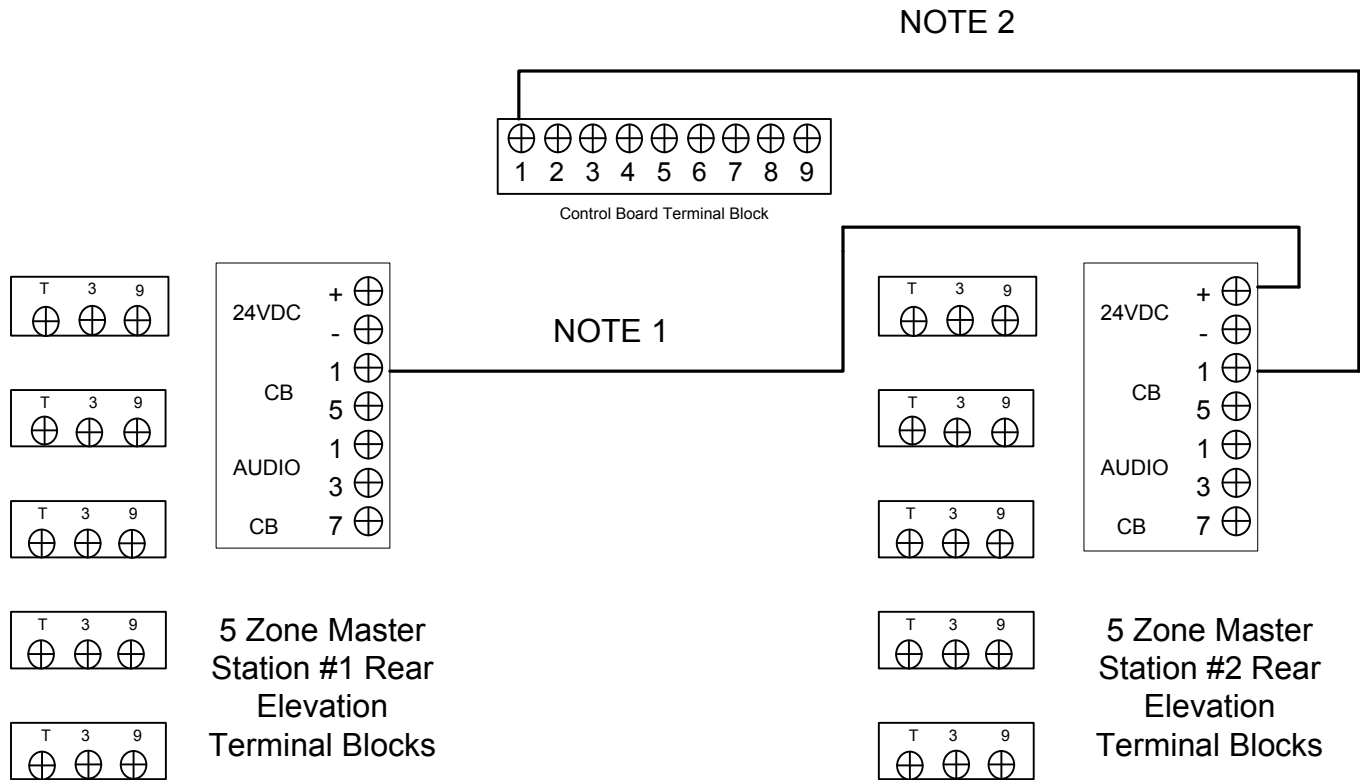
NOTE 2

1 2 3 4 5 6 7 8 9

Control Board Terminal Block

T 3 9

T 3 9

T 3 9

T 3 9

T 3 9

24VDC +
-
CB 1
5
AUDIO 1
3
CB 7

NOTE 1

5 Zone Master Station #1 Rear Elevation Terminal Blocks

T 3 9

T 3 9

T 3 9

T 3 9

T 3 9

24VDC +
-
CB 1
5
AUDIO 1
3
CB 7

5 Zone Master Station #2 Rear Elevation Terminal Blocks